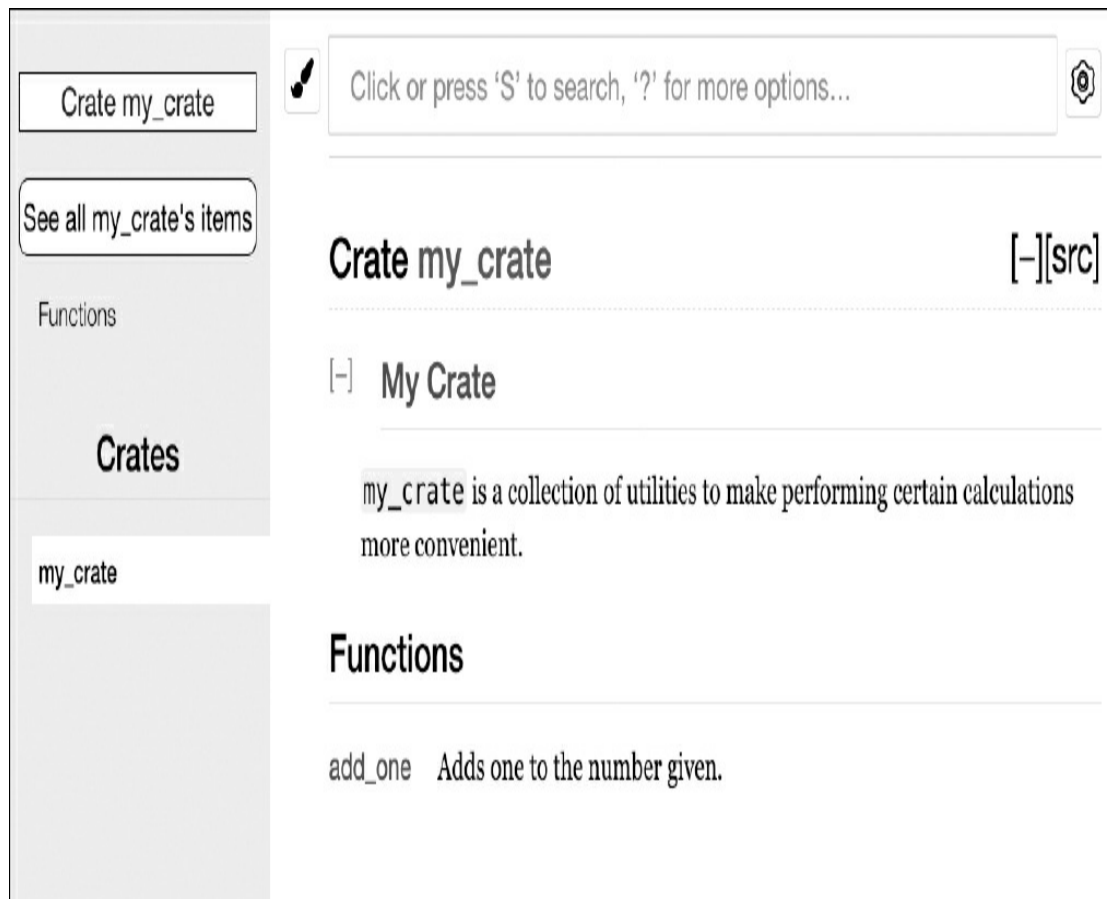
Crate my_crate

See all my_crate's items

Functions

Crates

my_crate

Click or press 'S' to search, '?' for more options...

Crate my_crate

[−][src]

[-] My Crate

my_crate is a collection of utilities to make performing certain calculations more convenient.

Functions

add_one Adds one to the number given.